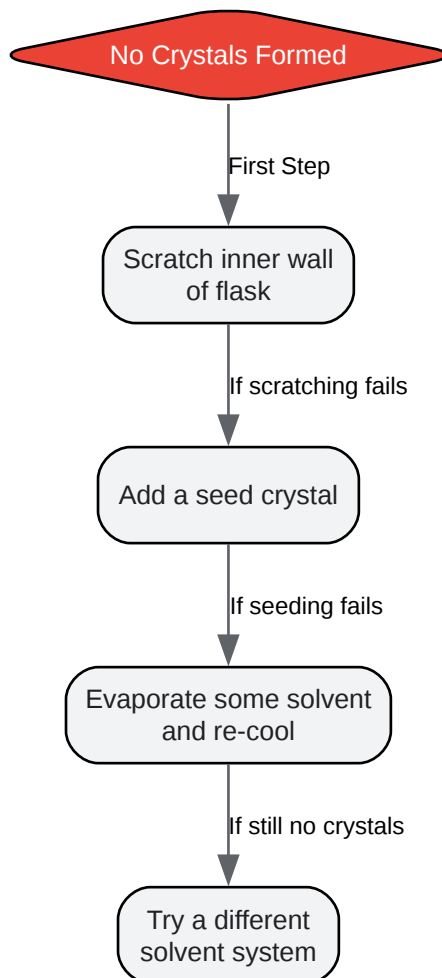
No Crystals Formed

First Step

Scratch inner wall of flask

If scratching fails

Add a seed crystal

If seeding fails

Evaporate some solvent and re-cool

If still no crystals

Try a different solvent system